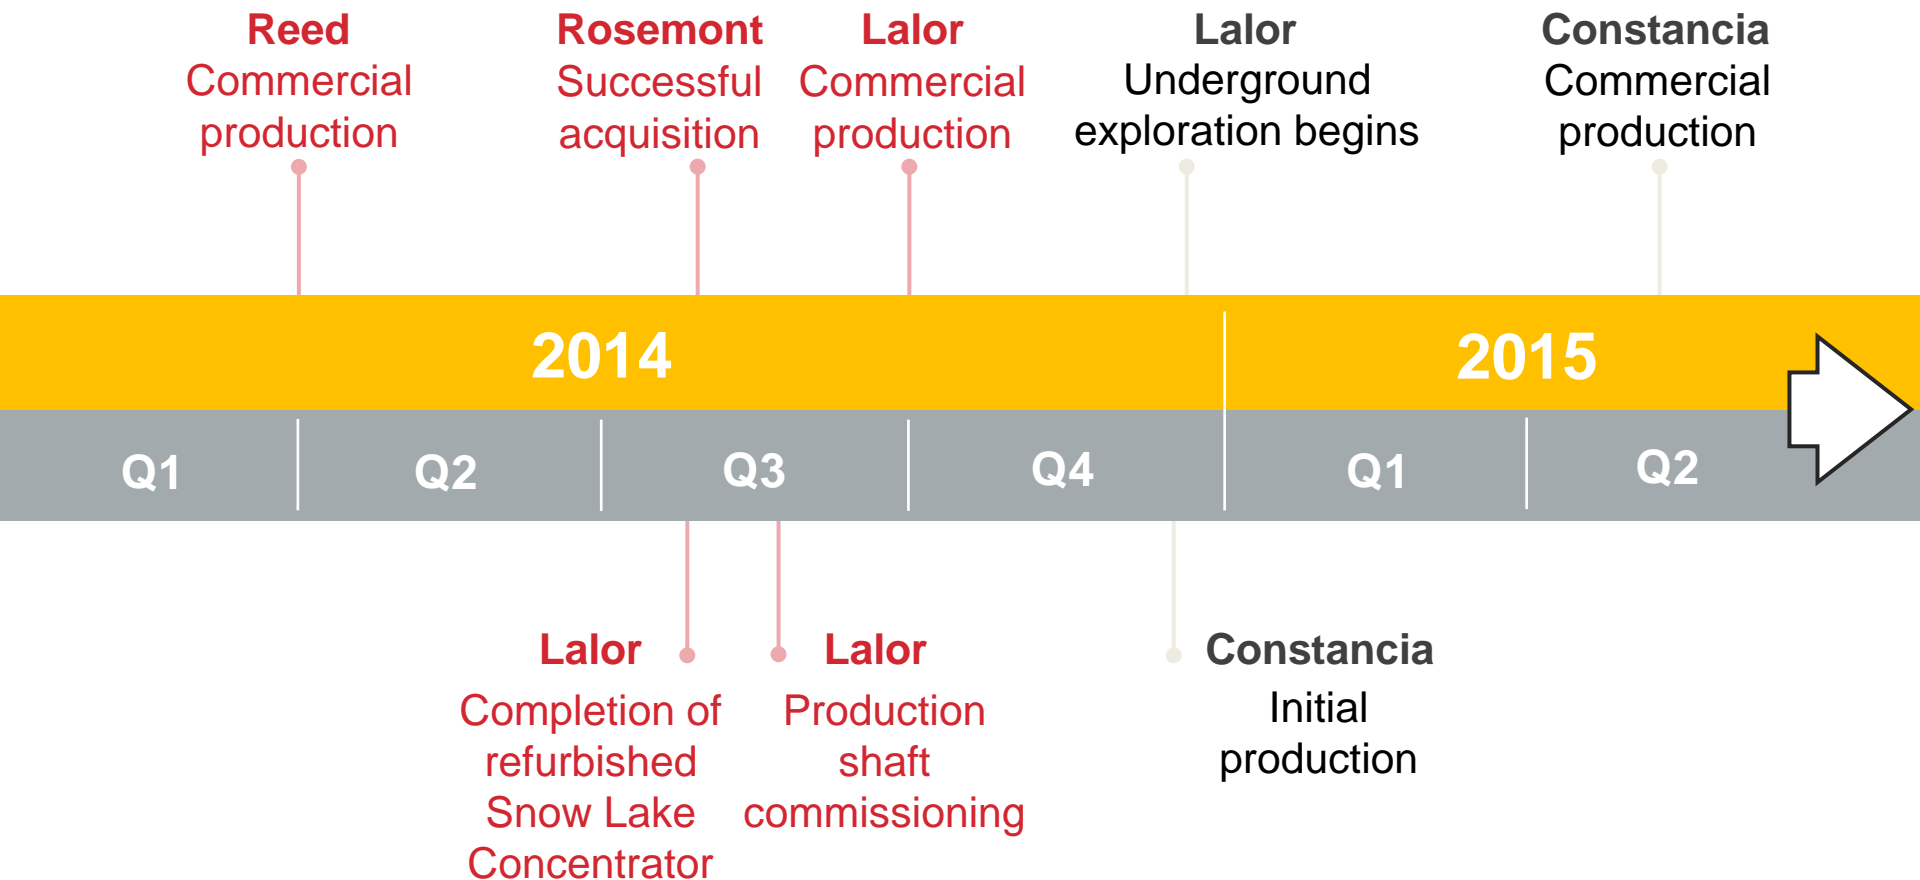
Reed
Commercial production

Rosemont
Successful acquisition

Lalor
Commercial production

Lalor
Underground exploration begins

Constancia
Commercial production

2014

2015

Q1

Q2

Q3

Q4

Q1

Q2

Lalor
Completion of refurbished Snow Lake Concentrator

Lalor
Production shaft commissioning

Constancia
Initial production